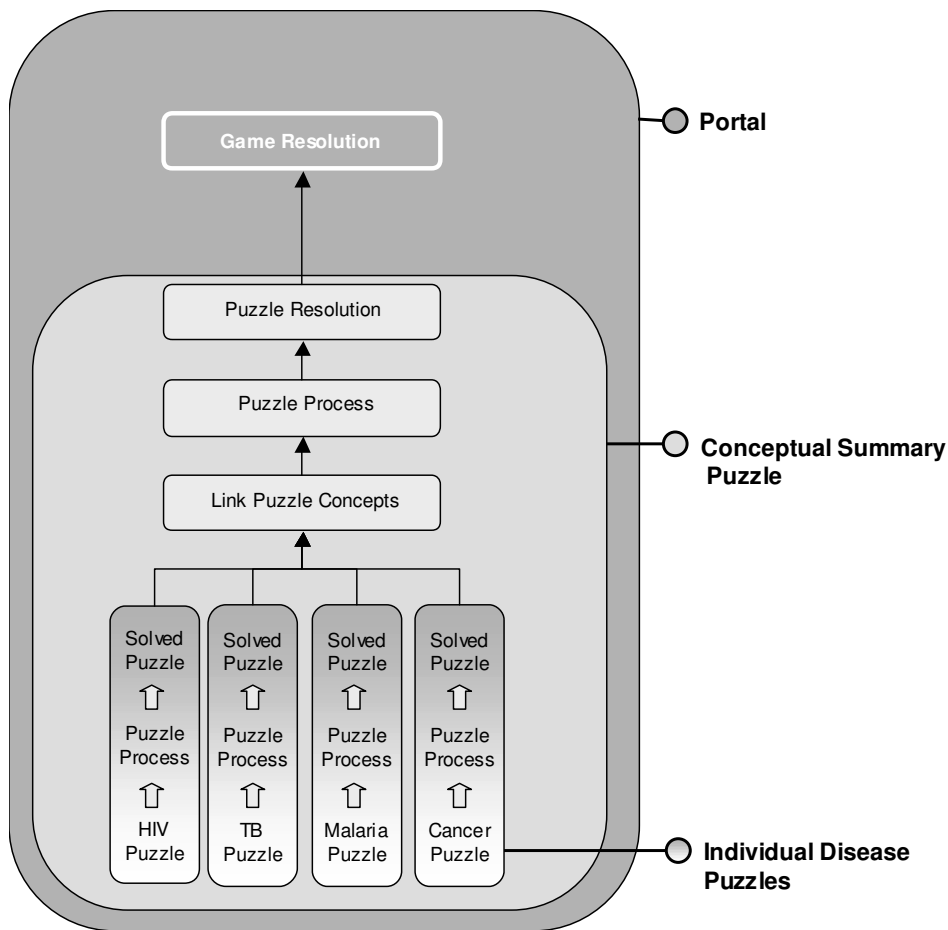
Game Resolution

Portal

Puzzle Resolution

Puzzle Process

Conceptual Summary Puzzle

Link Puzzle Concepts

Solved Puzzle

Puzzle Process

HIV Puzzle

Solved Puzzle

Puzzle Process

TB Puzzle

Solved Puzzle

Puzzle Process

Malaria Puzzle

Solved Puzzle

Puzzle Process

Cancer Puzzle

Individual Disease Puzzles